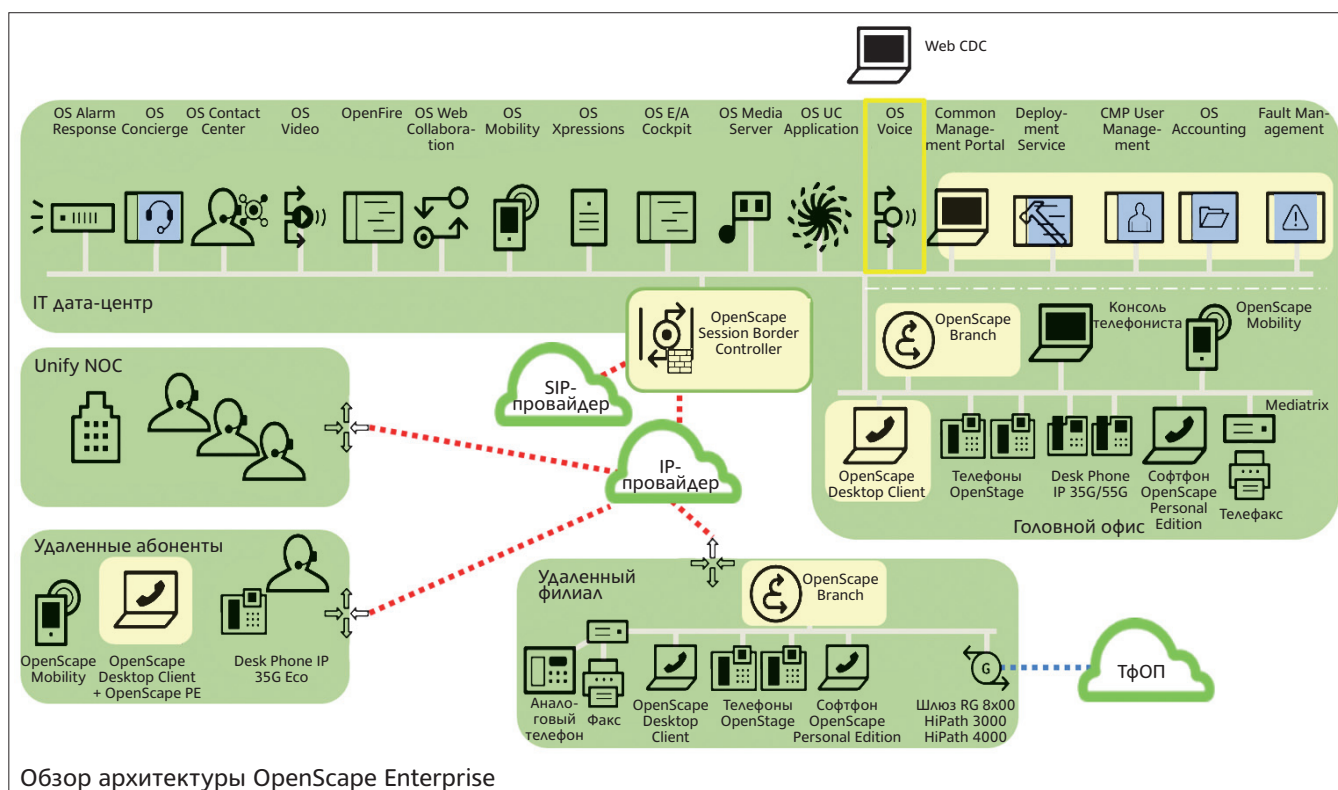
Web CDC

OS Alarm Response
OS Concierge
OS Contact Center
OS Video
OpenFire
OS Web Collaboration
OS Mobility
OS Xpressions
OS E/A Cockpit
OS Media Server
OS UC Application
OS Voice
Common Management Portal
Deployment Service
CMP User Management
OS Accounting
Fault Management

IT дата-центр

OpenScape Session Border Controller

SIP-провайдер

IP-провайдер

OpenScape Branch
Консоль телефониста
OpenScape Mobility
Mediatrix
OpenScape Desktop Client
Телефоны OpenStage
Desk Phone IP 35G/55G
Софтфон OpenScape Personal Edition
Телефакс
Головной офис

Unify NOC

Удаленные абоненты
OpenScape Mobility
OpenScape Desktop Client + OpenScape PE
Desk Phone IP 35G Eco

Удаленный филиал
OpenScape Branch
Аналоговый телефон
Факс
OpenScape Desktop Client
Телефоны OpenStage
Софтфон OpenScape Personal Edition
Шлюз RG 8x00 HiPath 3000 HiPath 4000
G
ТфОП

Обзор архитектуры OpenScape Enterprise